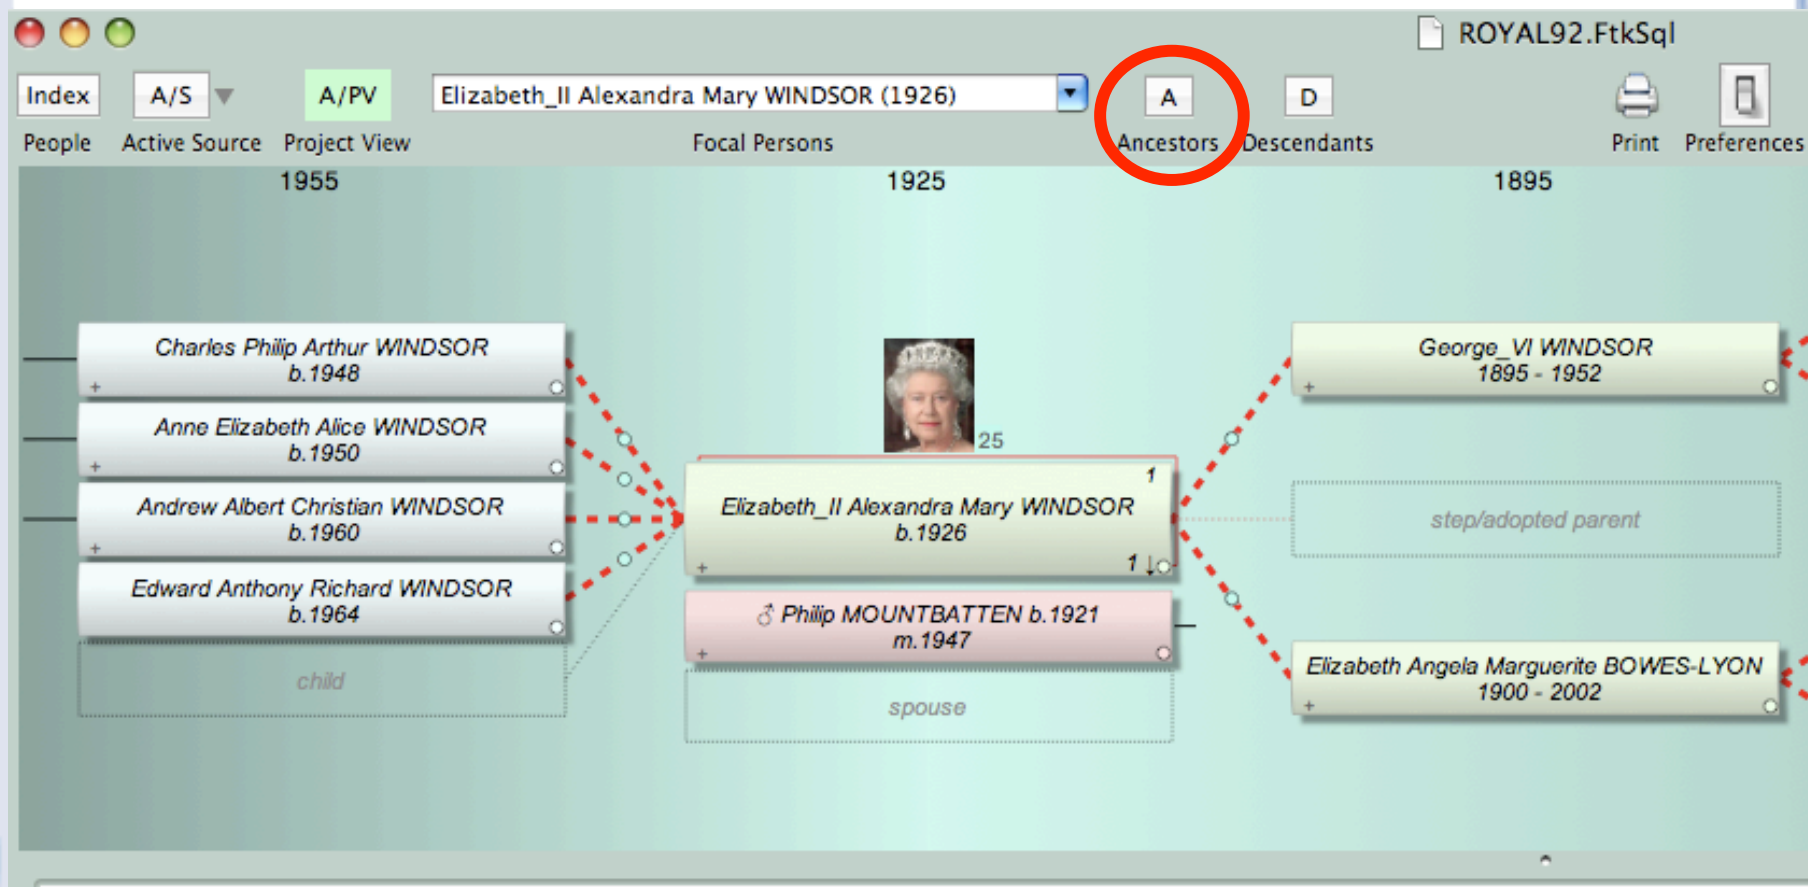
ROYAL92.FtkSql

Index
People

A/S
Active Source

A/PV
Project View

Elizabeth_II Alexandra Mary WINDSOR (1926)
Focal Persons

A
Ancestors

D
Descendants

Print

Preferences

1955

1925

1895

Charles Philip Arthur WINDSOR
b.1948

Anne Elizabeth Alice WINDSOR
b.1950

Andrew Albert Christian WINDSOR
b.1960

Edward Anthony Richard WINDSOR
b.1964

child

25

1

Elizabeth_II Alexandra Mary WINDSOR
b.1926

1

♂ Philip MOUNTBATTEN b.1921
m.1947

spouse

George_VI WINDSOR
1895 - 1952

step/adopted parent

Elizabeth Angela Marguerite BOWES-LYON
1900 - 2002